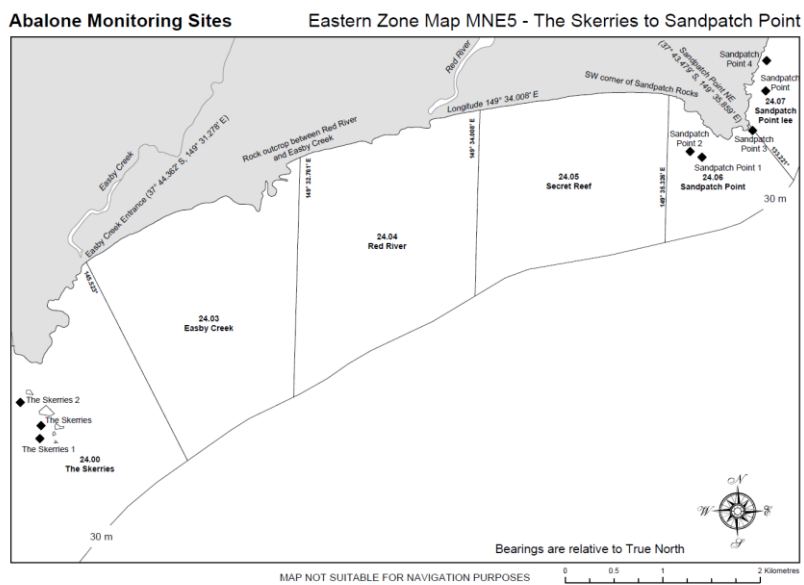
Abalone Monitoring Sites

Eastern Zone Map MNE5 - The Skerries to Sandpatch Point

Red River

Sandpatch Point NE (37° 43.478' S, 149° 35.859' E)

Sandpatch Point 4

Sandpatch Point

24.07 Sandpatch Point lee

SW corner of Sandpatch Rocks

Longitude 149° 34.008' E

Easby Creek

Rock outcrop between Red River and Easby Creek

Easby Creek Entrance (37° 44.362' S, 149° 31.276' E)

149° 32.761' E

149° 34.008' E

149° 35.330' E

153.232°

Sandpatch Point 2

Sandpatch Point 3

Sandpatch Point 1

24.06 Sandpatch Point

24.05 Secret Reef

24.04 Red River

30 m

145.232°

24.03 Easby Creek

The Skerries 2

The Skerries

The Skerries 1

24.00 The Skerries

30 m

N

W

E

S

Bearings are relative to True North

MAP NOT SUITABLE FOR NAVIGATION PURPOSES

0 0.5 1 2 Kilometres